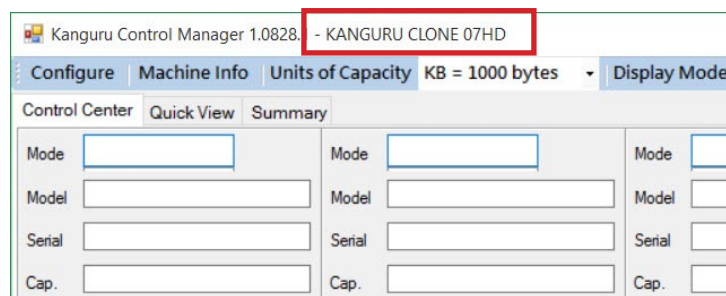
Kanguru Control Manager 1.0828. - KANGURU CLONE 07HD

Configure | Machine Info | Units of Capacity | KB = 1000 bytes | Display Mode

Control Center | Quick View | Summary

Mode
Model
Serial
Cap.

Mode
Model
Serial
Cap.

Mode
Model
Serial
Cap.